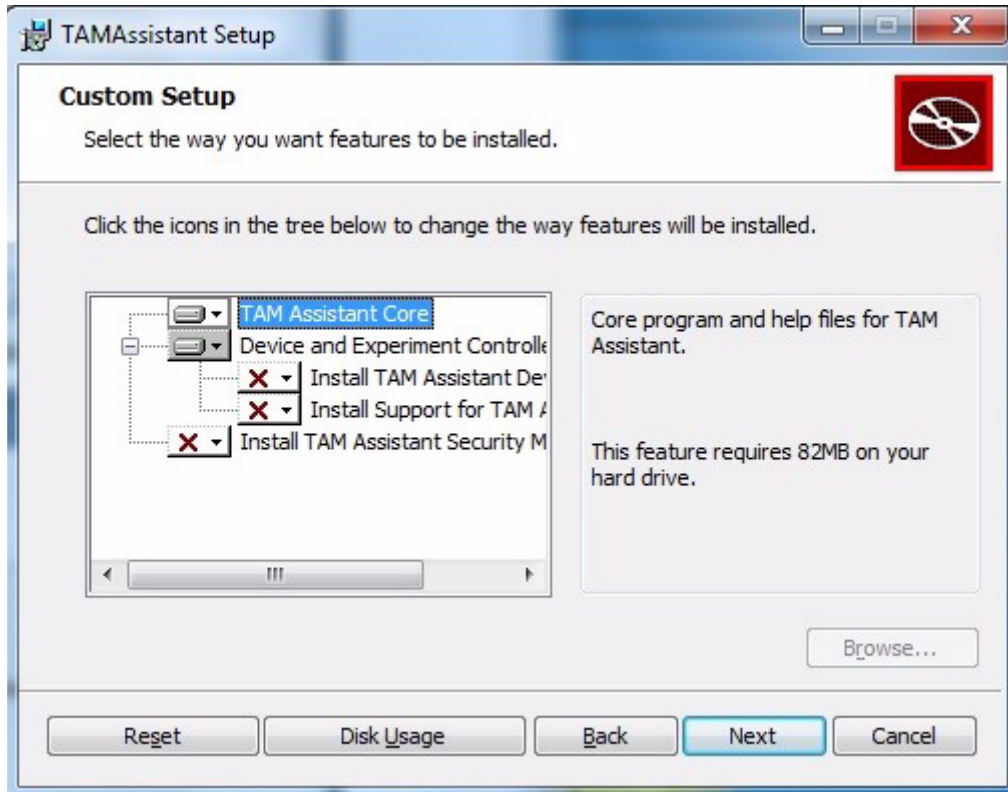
TAMAssistant Setup

Custom Setup

Select the way you want features to be installed.

Click the icons in the tree below to change the way features will be installed.

TAM Assistant Core
Device and Experiment Controlle
Install TAM Assistant De
Install Support for TAM A
Install TAM Assistant Security M

Core program and help files for TAM Assistant.

This feature requires 82MB on your hard drive.

Browse...

Reset
Disk Usage
Back
Next
Cancel